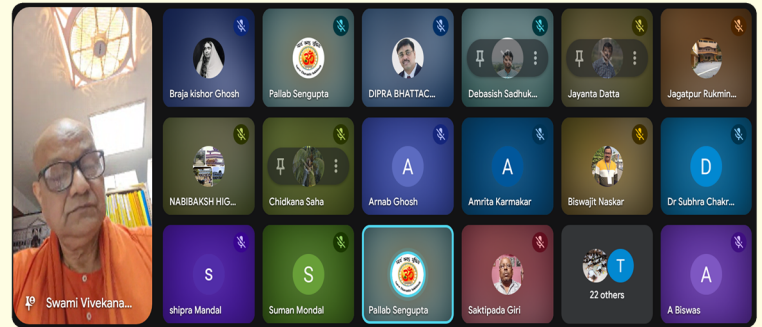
Swami Vivekana...

Braja kishor Ghosh

Pallab Sengupta

DIPRA BHATTAC...

Debasish Sadhuk...

Jayanta Datta

Jagatpur Rukmin...

NABIBAKSH HIG...

Chidkana Saha

A

Arnab Ghosh

A

Amrita Karmakar

Biswajit Naskar

D

Dr Subhra Chakr...

S

shipra Mandal

S

Suman Mondal

Pallab Sengupta

Saktipada Giri

T

22 others

A

A Biswas